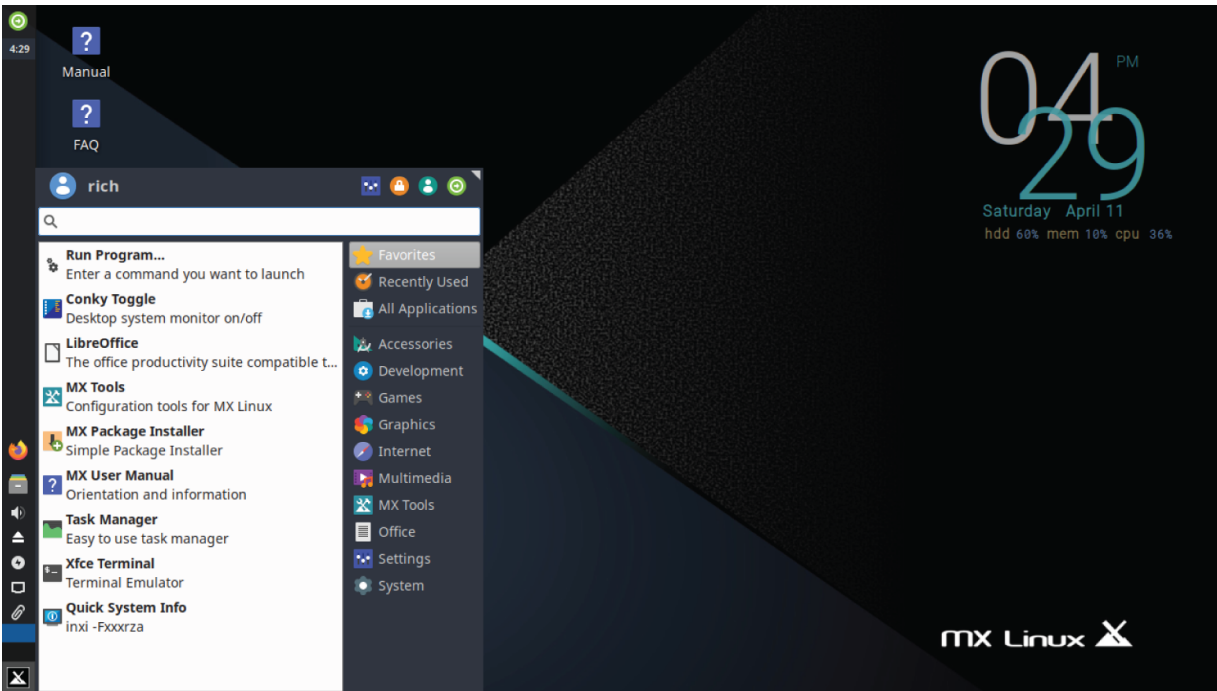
4:29

Manual

FAQ

rich

Run Program...
Enter a command you want to launch

Conky Toggle
Desktop system monitor on/off

LibreOffice
The office productivity suite compatible t...

MX Tools
Configuration tools for MX Linux

MX Package Installer
Simple Package Installer

MX User Manual
Orientation and information

Task Manager
Easy to use task manager

Xfce Terminal
Terminal Emulator

Quick System Info
inxi -Fxxxrza

Favorites
Recently Used
All Applications
Accessories
Development
Games
Graphics
Internet
Multimedia
MX Tools
Office
Settings
System

04 PM
29
Saturday April 11
hdd 60% mem 10% cpu 36%

MX Linux